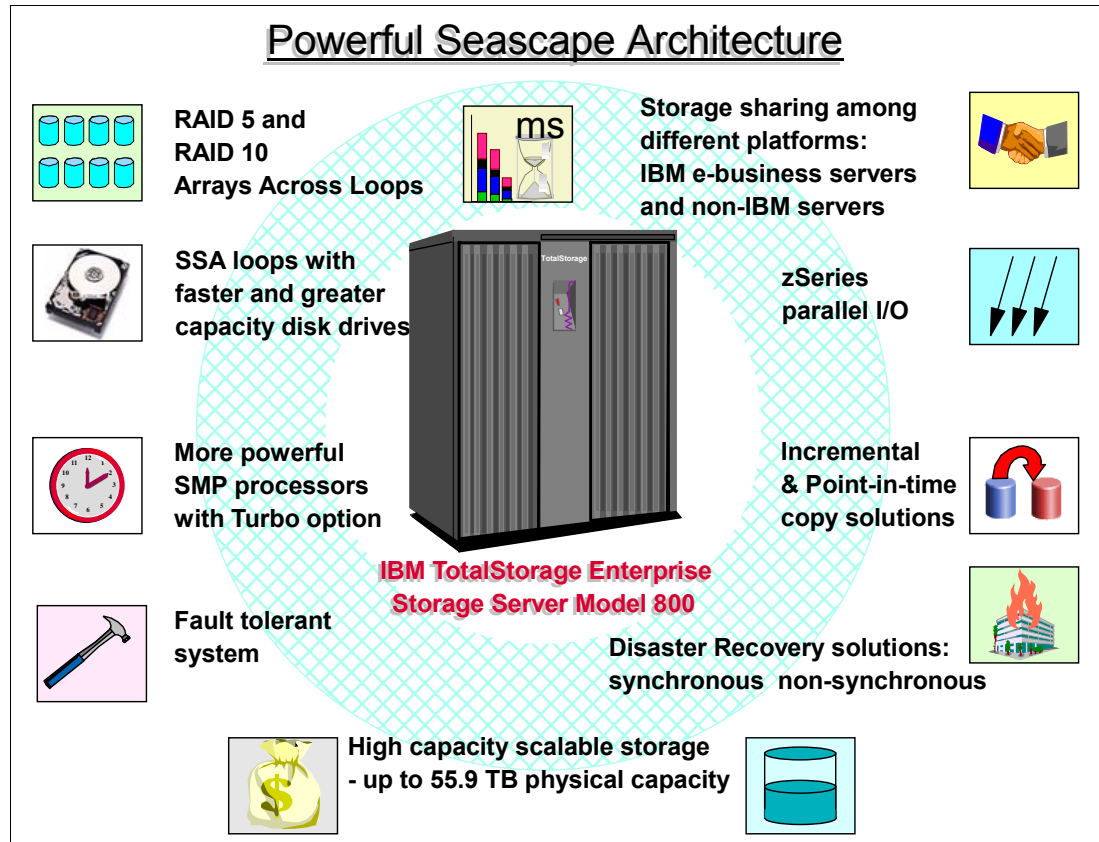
Powerful Seascape Architecture

RAID 5 and RAID 10 Arrays Across Loops

ms

Storage sharing among different platforms: IBM e-business servers and non-IBM servers

SSA loops with faster and greater capacity disk drives

TotalStorage

zSeries parallel I/O

More powerful SMP processors with Turbo option

Incremental & Point-in-time copy solutions

IBM TotalStorage Enterprise Storage Server Model 800

Fault tolerant system

Disaster Recovery solutions: synchronous non-synchronous

High capacity scalable storage - up to 55.9 TB physical capacity

$